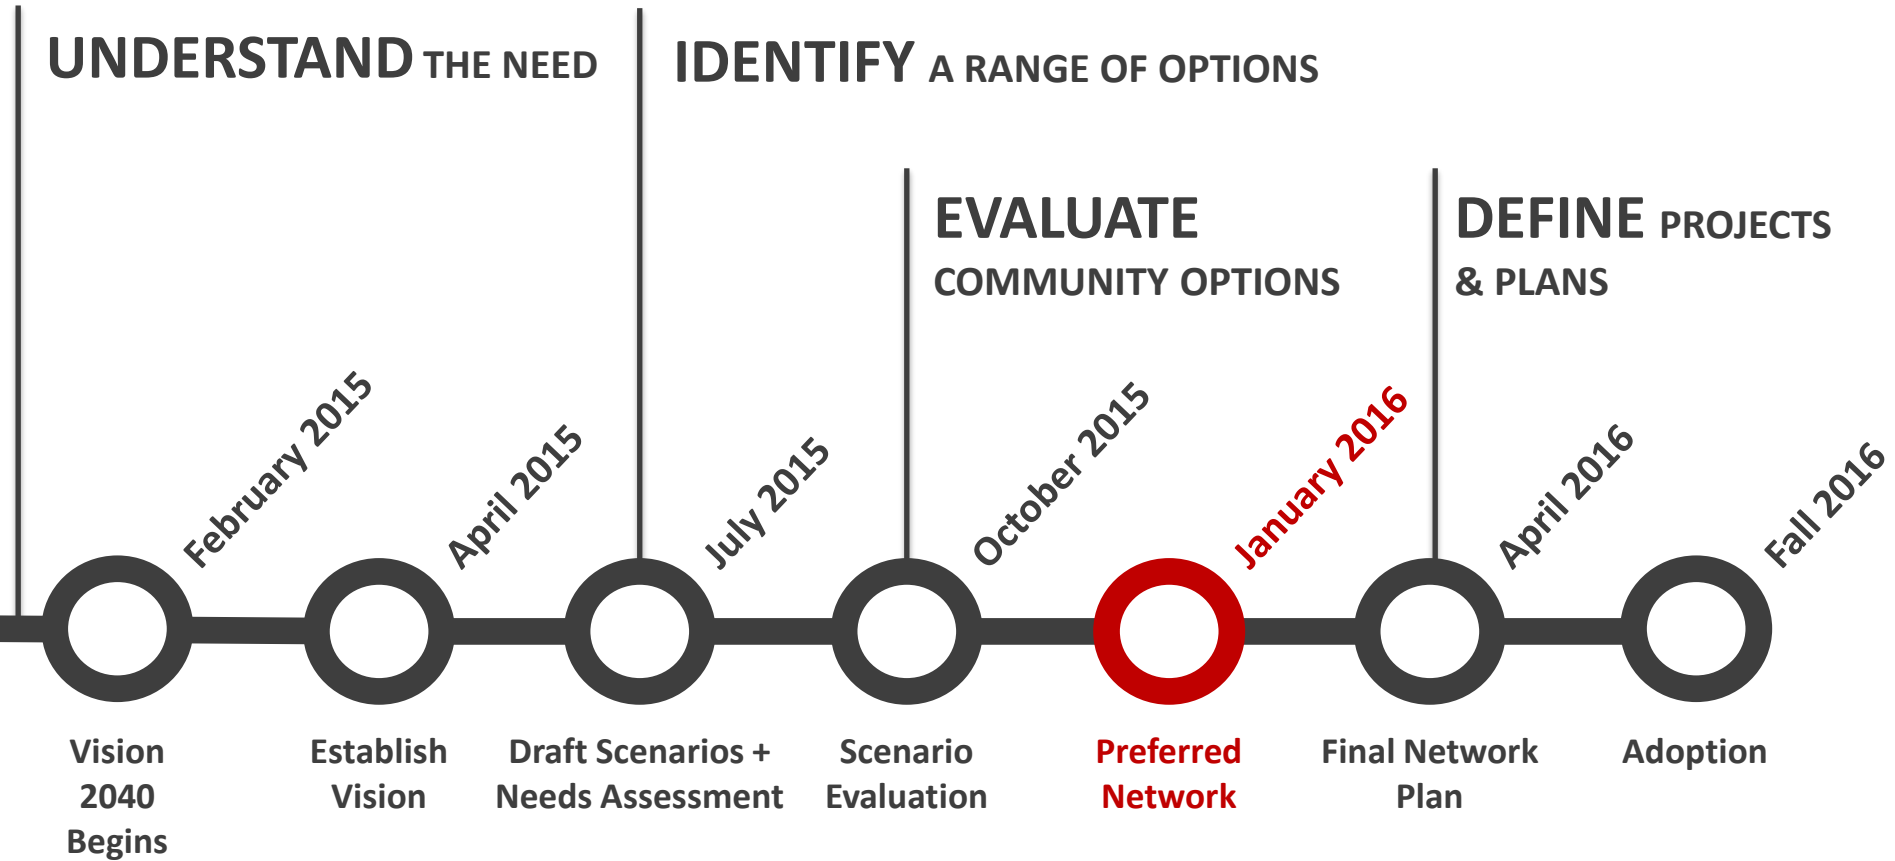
UNDERSTAND THE NEED

IDENTIFY A RANGE OF OPTIONS

EVALUATE COMMUNITY OPTIONS

DEFINE PROJECTS & PLANS

February 2015

April 2015

July 2015

October 2015

January 2016

April 2016

Fall 2016

Vision 2040 Begins

Establish Vision

Draft Scenarios + Needs Assessment

Scenario Evaluation

Preferred Network

Final Network Plan

Adoption